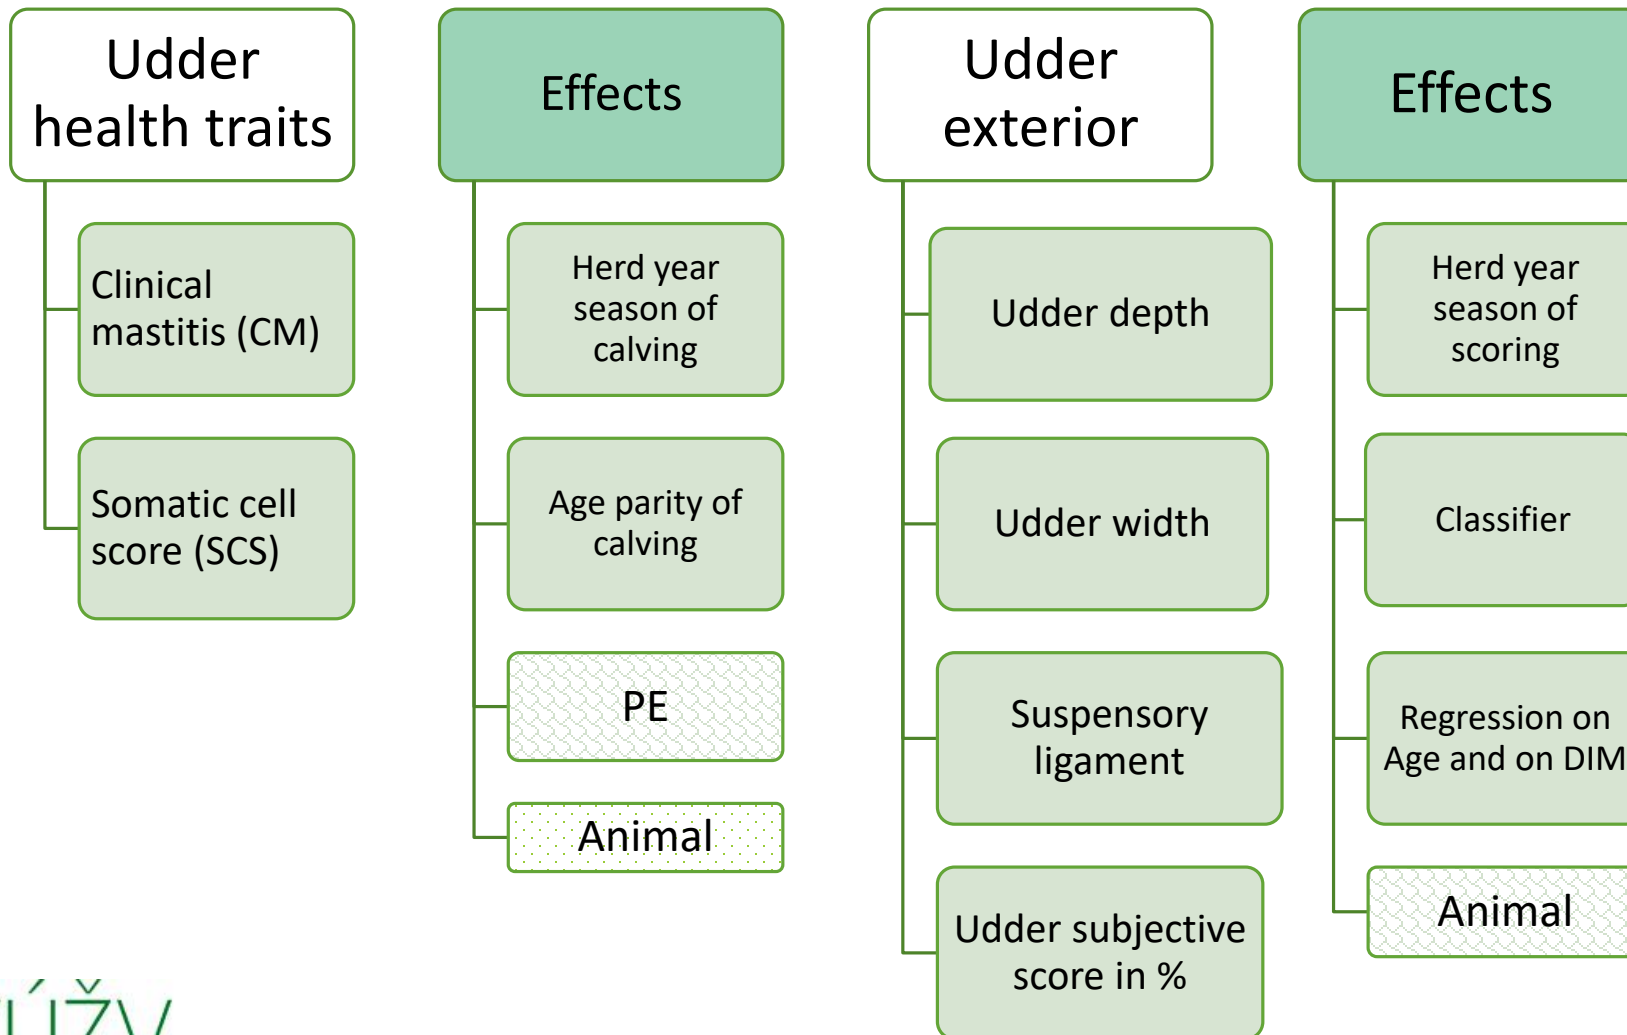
Udder health traits

Clinical mastitis (CM)

Somatic cell score (SCS)

Effects

Herd year season of calving

Age parity of calving

PE

Animal

Udder exterior

Udder depth

Udder width

Suspensory ligament

Udder subjective score in %

Effects

Herd year season of scoring

Classifier

Regression on Age and on DIM

Animal

ÚŽV